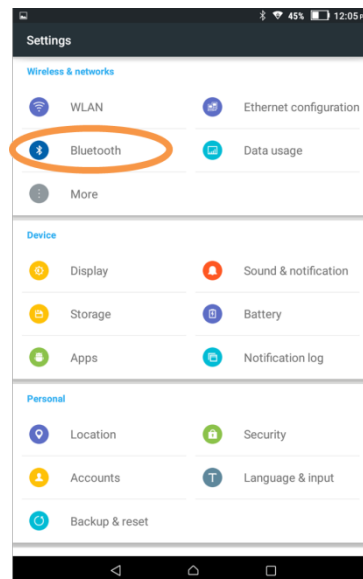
45% 12:05

Settings

Wireless & networks

WLAN

Ethernet configuration

Bluetooth

Data usage

More

Device

Display

Sound & notification

Storage

Battery

Apps

Notification log

Personal

Location

Security

Accounts

Language & input

Backup & reset